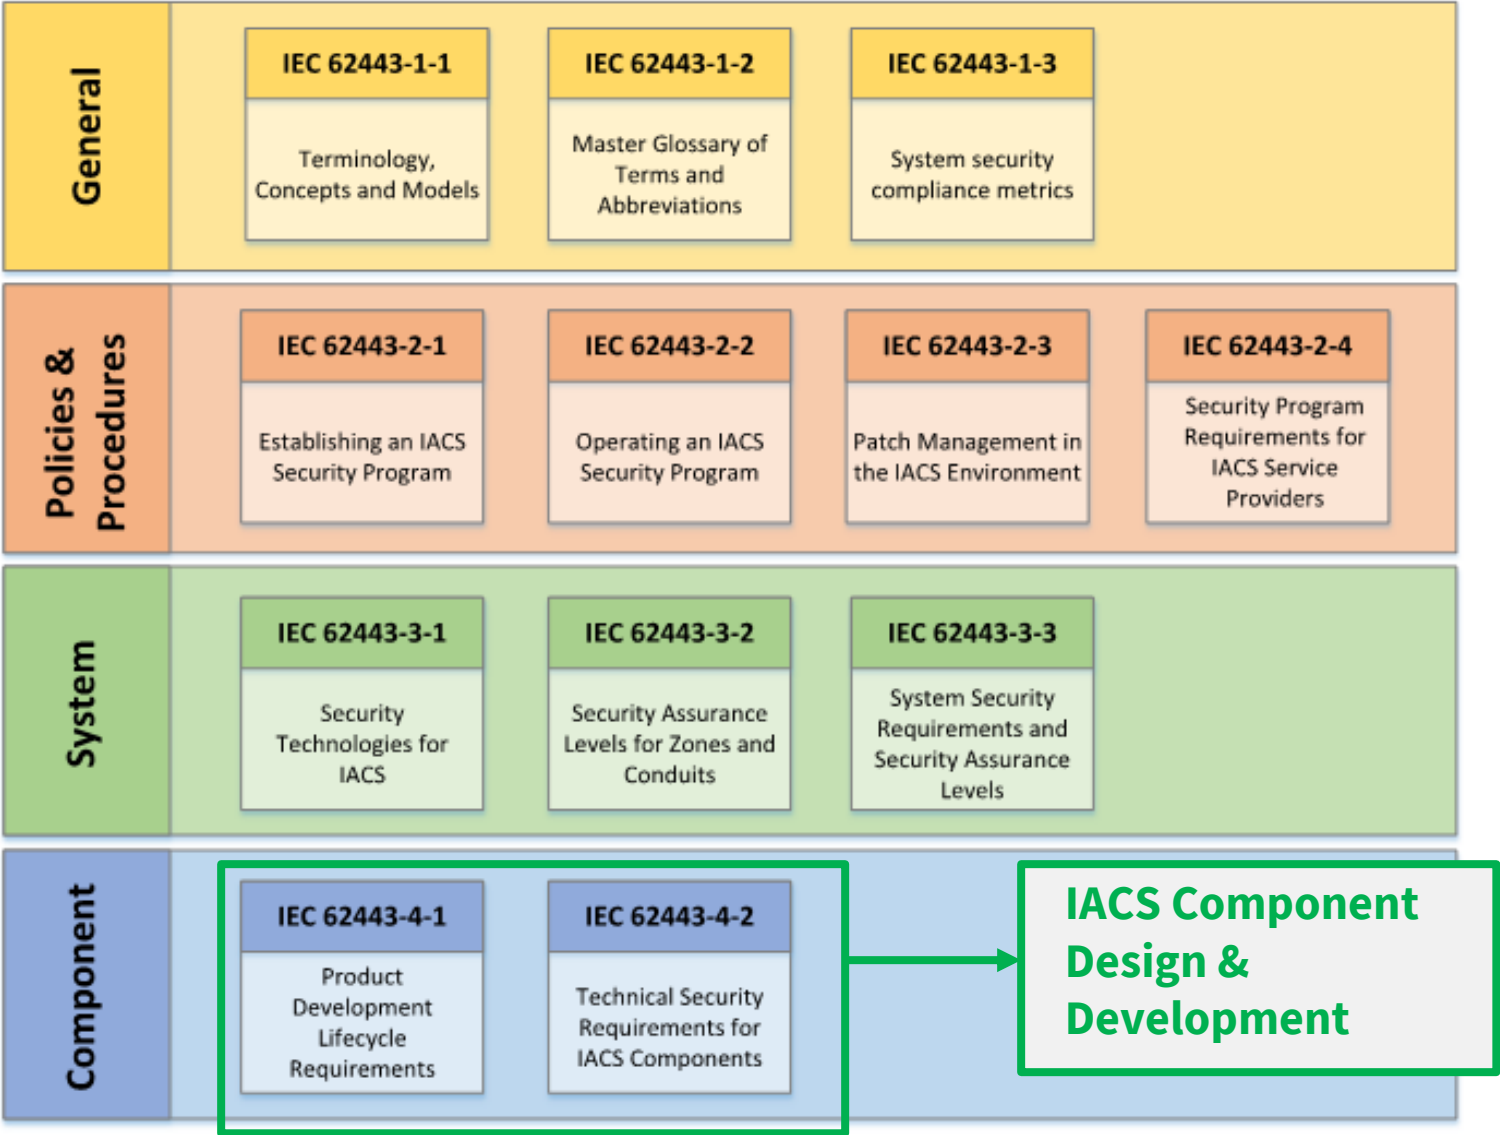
General

IEC 62443-1-1
Terminology, Concepts and Models

IEC 62443-1-2
Master Glossary of Terms and Abbreviations

IEC 62443-1-3
System security compliance metrics

Policies & Procedures

IEC 62443-2-1
Establishing an IACS Security Program

IEC 62443-2-2
Operating an IACS Security Program

IEC 62443-2-3
Patch Management in the IACS Environment

IEC 62443-2-4
Security Program Requirements for IACS Service Providers

System

IEC 62443-3-1
Security Technologies for IACS

IEC 62443-3-2
Security Assurance Levels for Zones and Conduits

IEC 62443-3-3
System Security Requirements and Security Assurance Levels

Component

IEC 62443-4-1
Product Development Lifecycle Requirements

IEC 62443-4-2
Technical Security Requirements for IACS Components

IACS Component Design & Development